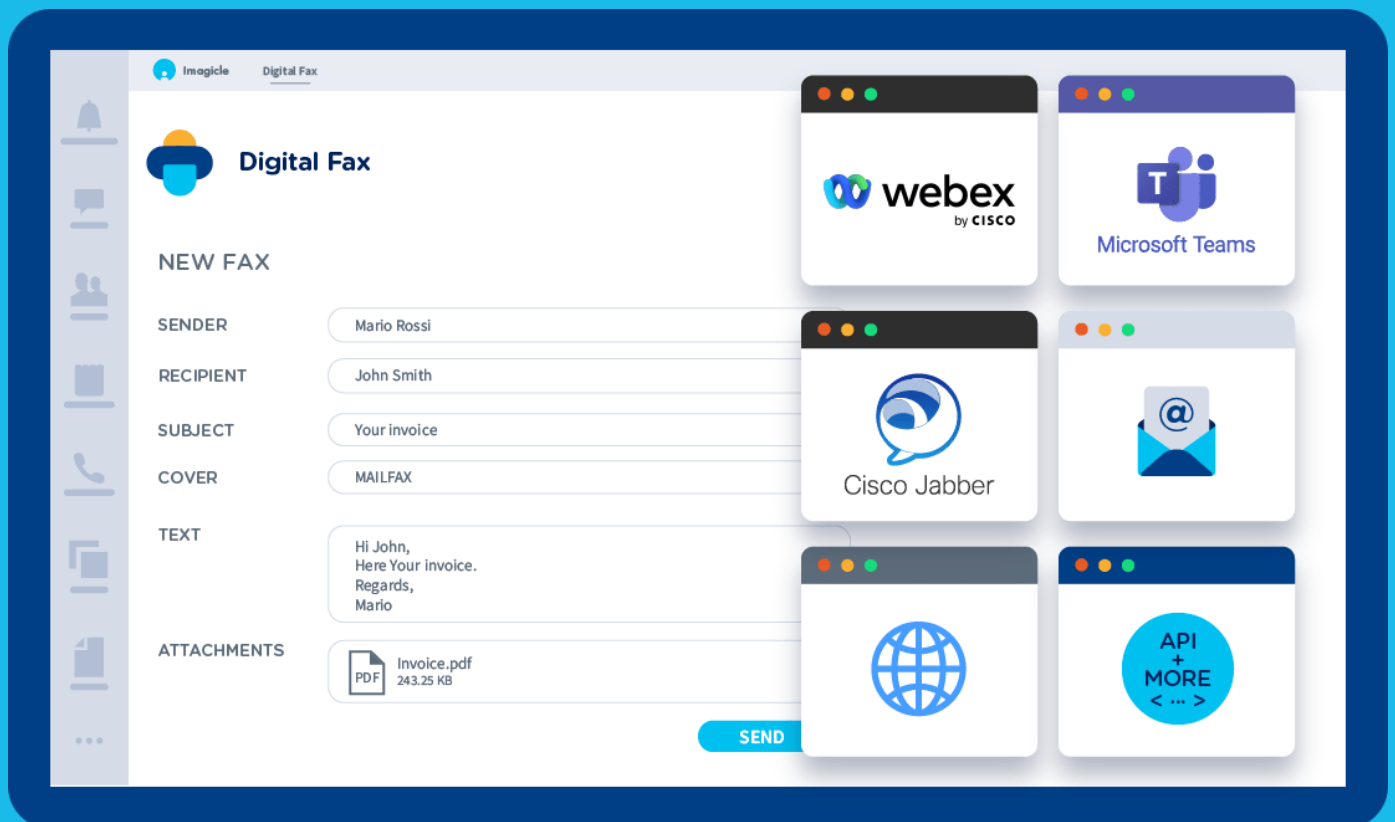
Imagicle Digital Fax

Digital Fax

NEW FAX

SENDER Mario Rossi

RECIPIENT John Smith

SUBJECT Your invoice

COVER MAILFAX

TEXT Hi John,
Here Your invoice.
Regards,
Mario

ATTACHMENTS PDF Invoice.pdf 243.25 KB

SEND

webex by CISCO

Microsoft Teams

Cisco Jabber

@

API + MORE < ... >